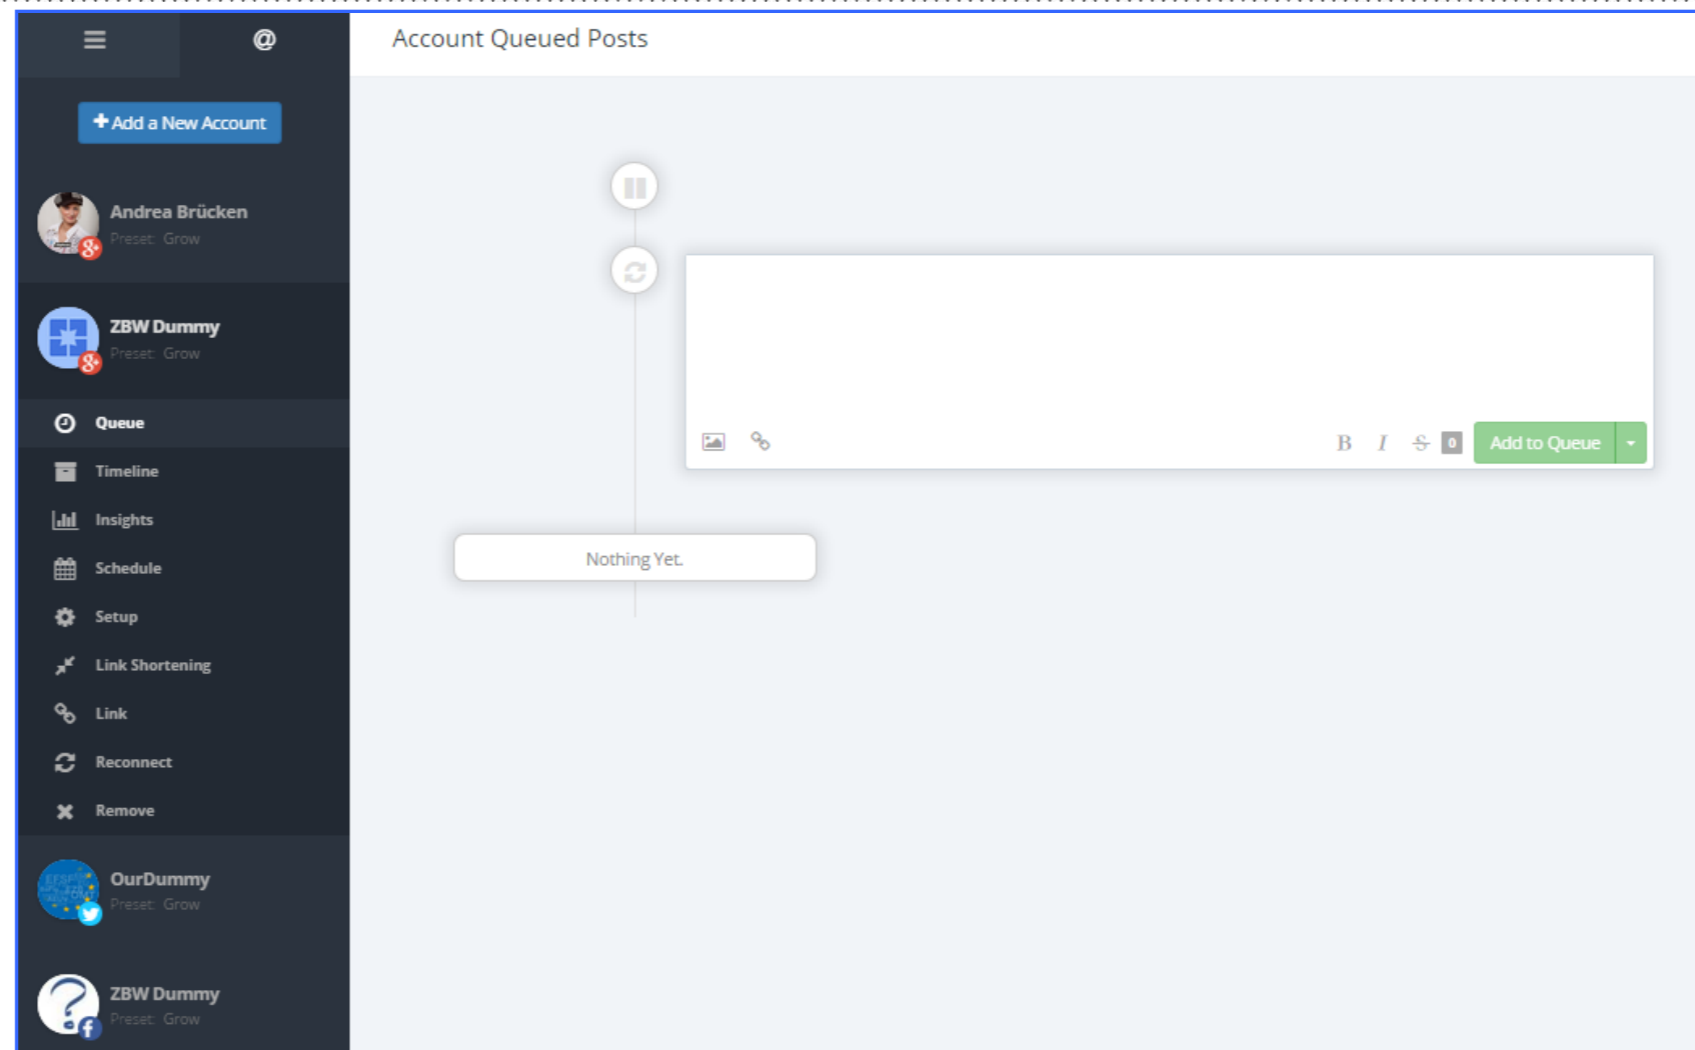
@

Account Queued Posts

+ Add a New Account

Andrea Brücken
Preset: Grow

ZBW Dummy
Preset: Grow

Queue
Timeline
Insights
Schedule
Setup
Link Shortening
Link
Reconnect
Remove

OurDummy
Preset: Grow

ZBW Dummy
Preset: Grow

B I S 0 Add to Queue

Nothing Yet.